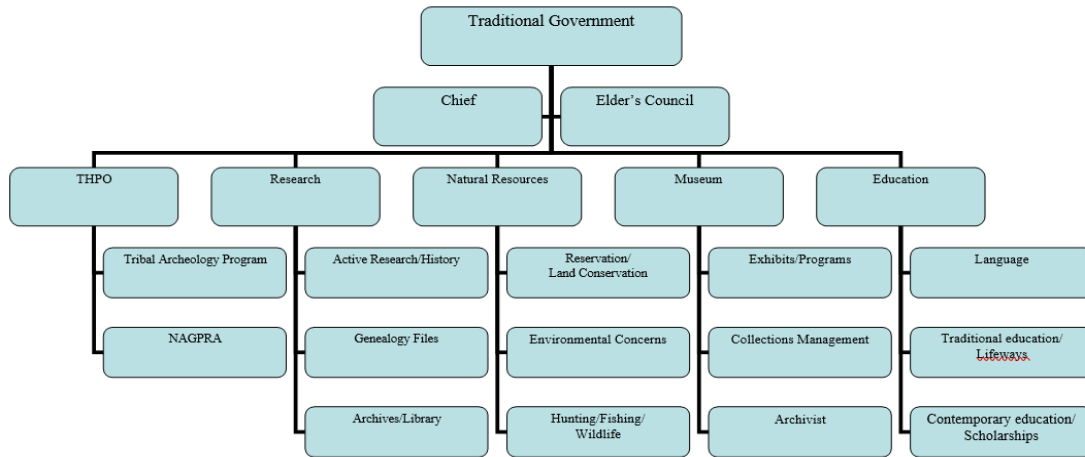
Traditional Government

Chief

Elder's Council

THPO

Tribal Archeology Program

NAGPRA

Research

Active Research/History

Genealogy Files

Archives/Library

Natural Resources

Reservation/ Land Conservation

Environmental Concerns

Hunting/Fishing/ Wildlife

Museum

Exhibits/Programs

Collections Management

Archivist

Education

Language

Traditional education/ Lifeways

Contemporary education/ Scholarships